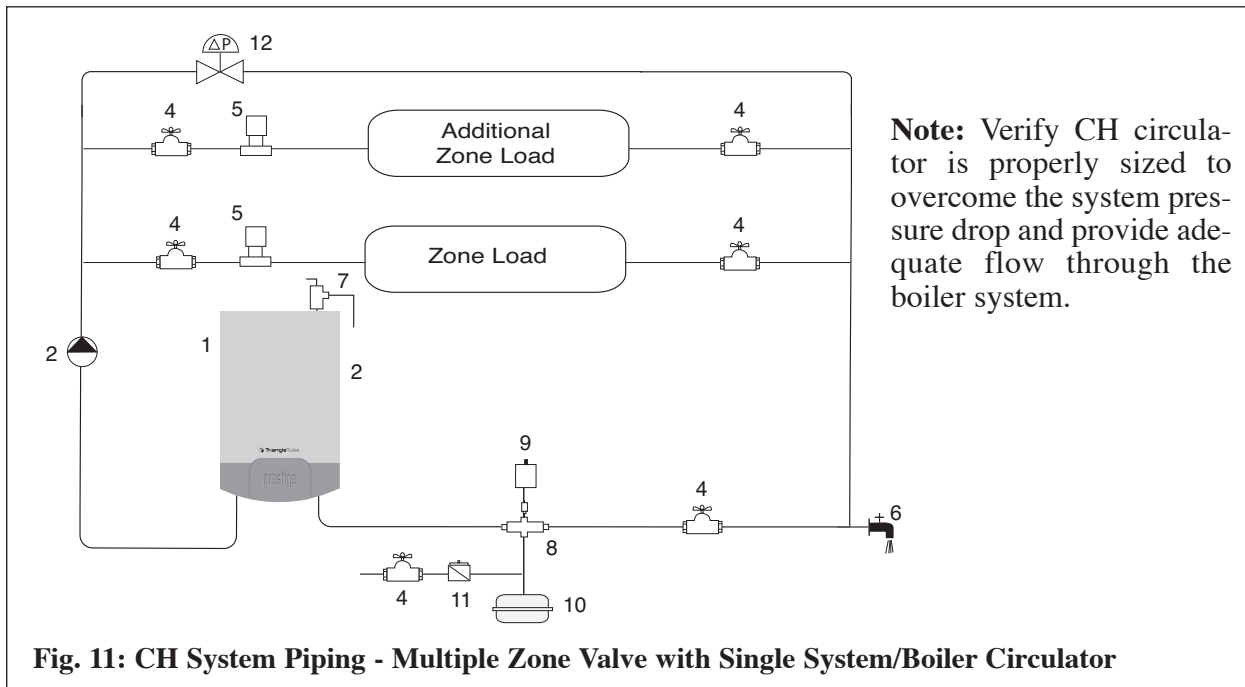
$\Delta P$ 12

4 5 Additional Zone Load 4

4 5 Zone Load 4

7

2

1

2

Triangle Tube

prestige

9

4

6

8

4 11 10

**Note:** Verify CH circulator is properly sized to overcome the system pressure drop and provide adequate flow through the boiler system.

**Fig. 11: CH System Piping - Multiple Zone Valve with Single System/Boiler Circulator**